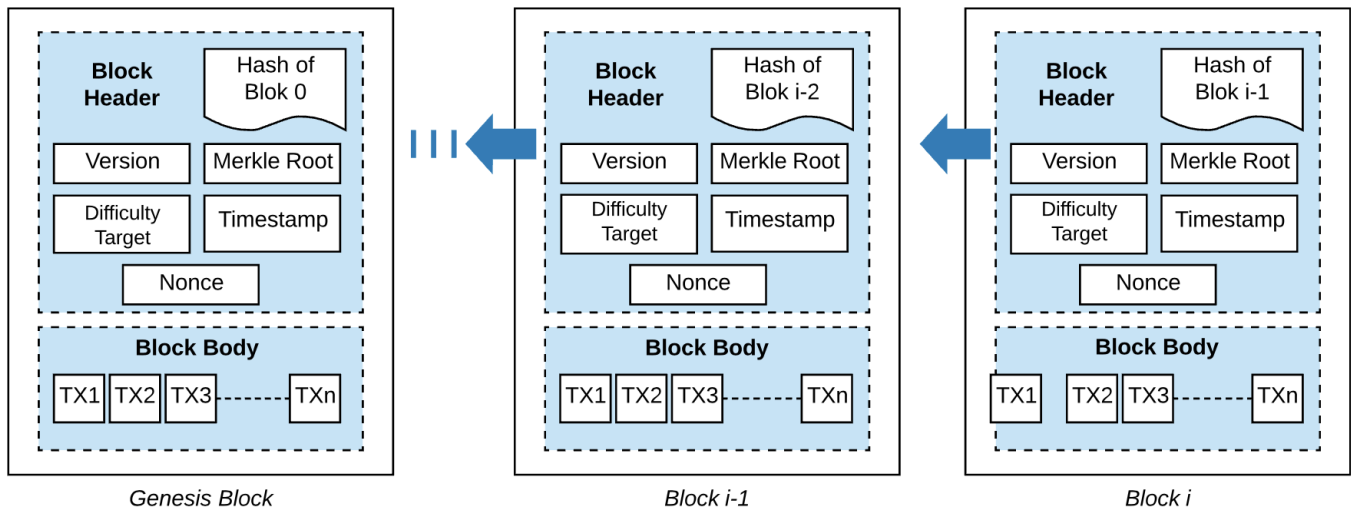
Block Header

Hash of Blok 0

Version

Merkle Root

Difficulty Target

Timestamp

Nonce

Block Body

TX1 TX2 TX3 TXn

Genesis Block

Block Header

Hash of Blok i-2

Version

Merkle Root

Difficulty Target

Timestamp

Nonce

Block Body

TX1 TX2 TX3 TXn

Block i-1

Block Header

Hash of Blok i-1

Version

Merkle Root

Difficulty Target

Timestamp

Nonce

Block Body

TX1 TX2 TX3 TXn

Block i